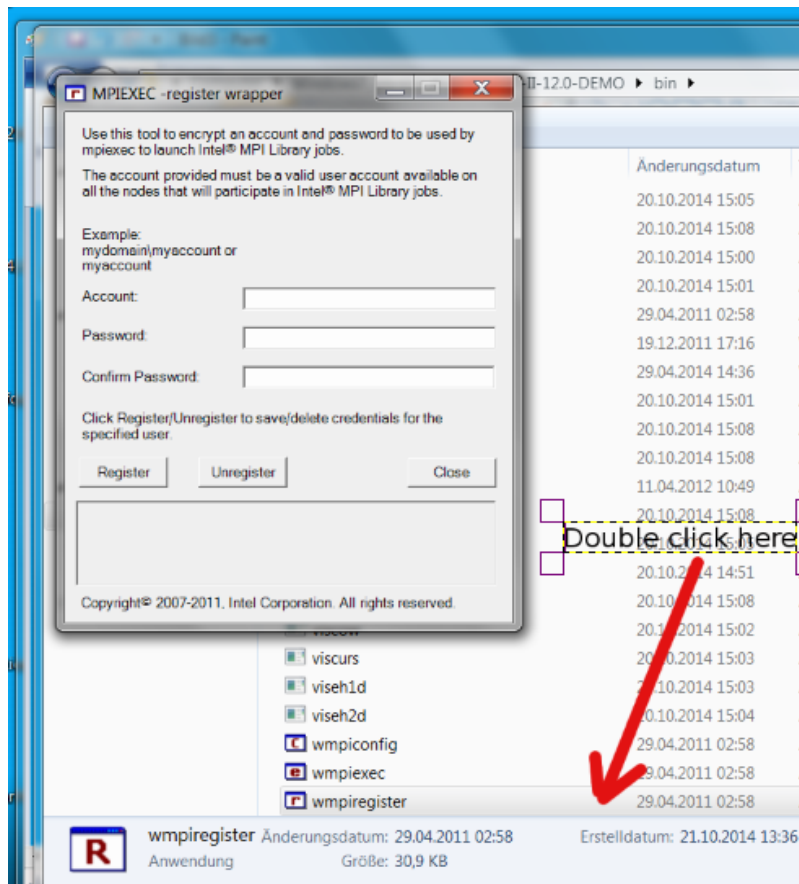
MPIEXEC -register wrapper

Use this tool to encrypt an account and password to be used by mpiexec to launch Intel® MPI Library jobs.

The account provided must be a valid user account available on all the nodes that will participate in Intel® MPI Library jobs.

Example:
mydomain\myaccount or
myaccount

Account:

Password:

Confirm Password:

Click Register/Unregister to save/delete credentials for the specified user.

Register Unregister Close

Copyright© 2007-2011, Intel Corporation. All rights reserved.

II-12.0-DEMO ▸ bin ▸

Änderungsdatum
20.10.2014 15:05
20.10.2014 15:08
20.10.2014 15:00
20.10.2014 15:01
29.04.2011 02:58
19.12.2011 17:16
29.04.2014 14:36
20.10.2014 15:01
20.10.2014 15:08
20.10.2014 15:08
11.04.2012 10:49
20.10.2014 15:08

Double click here

20.10.2014 14:51
20.10.2014 15:08
20.10.2014 15:02
viscurs 20.10.2014 15:03
viseh1d 20.10.2014 15:03
viseh2d 20.10.2014 15:04
wmpiconfig 29.04.2011 02:58
wmpiexec 29.04.2011 02:58
wmpiregister 29.04.2011 02:58

wmpiregister Änderungsdatum: 29.04.2011 02:58 Erstelldatum: 21.10.2014 13:36
Anwendung Größe: 30,9 KB